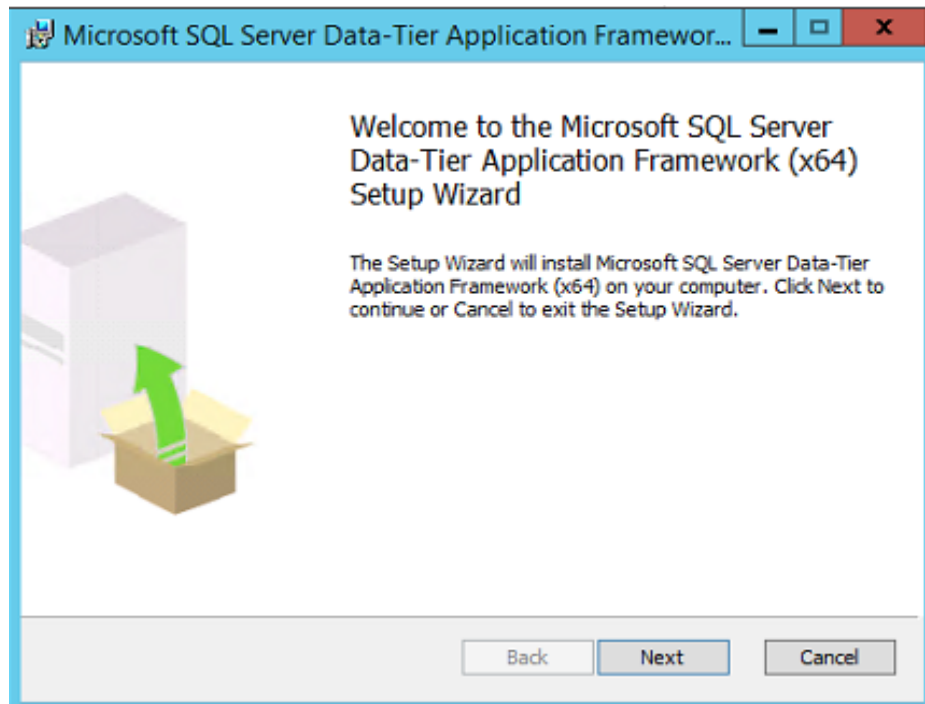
Microsoft SQL Server Data-Tier Application Framewor...

Welcome to the Microsoft SQL Server Data-Tier Application Framework (x64) Setup Wizard

The Setup Wizard will install Microsoft SQL Server Data-Tier Application Framework (x64) on your computer. Click Next to continue or Cancel to exit the Setup Wizard.

Back
Next
Cancel